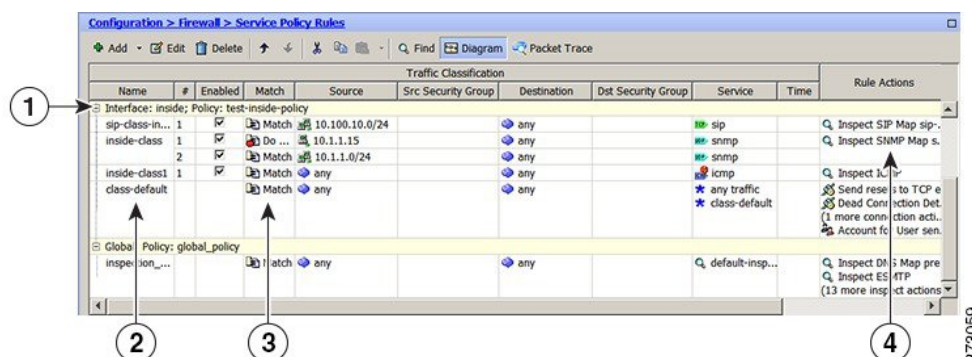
Configuration > Firewall > Service Policy Rules

Add Edit Delete Find Diagram Packet Trace

| Name | # | Enabled | Match | Source | Src Security Group | Destination | Dst Security Group | Service | Time | Rule Actions |
|---|---|---|---|---|---|---|---|---|---|---|
| Interface: inside; Policy: test-inside-policy | | | | | | | | | | |
| sip-class-in... | 1 | ☑ | Match | 10.100.10.0/24 | | any | | sip | | Inspect SIP Map sip-.. |
| inside-class | 1 | ☑ | Do ... | 10.1.1.15 | | any | | snmp | | Inspect SNMP Map s. |
| | 2 | ☑ | Match | 10.1.1.0/24 | | any | | snmp | | |
| inside-class1 | 1 | ☑ | Match | any | | any | | icmp | | Inspect IC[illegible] |
| class-default | | | Match | any | | any | | any traffic<br>class-default | | Send rese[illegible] to TCP e<br>Dead Con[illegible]ection Det.<br>(1 more conn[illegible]ction acti..<br>Account fo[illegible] User sen. |
| Globa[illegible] Policy: global_policy | | | | | | | | | | |
| inspe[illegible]ion_... | | | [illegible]atch | any | | any | | default-insp... | | Inspect DN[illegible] Map pre<br>Inspect ES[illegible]MTP<br>(13 more insp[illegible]ct actions |

Traffic Classification

1
2
3
4

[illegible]72050